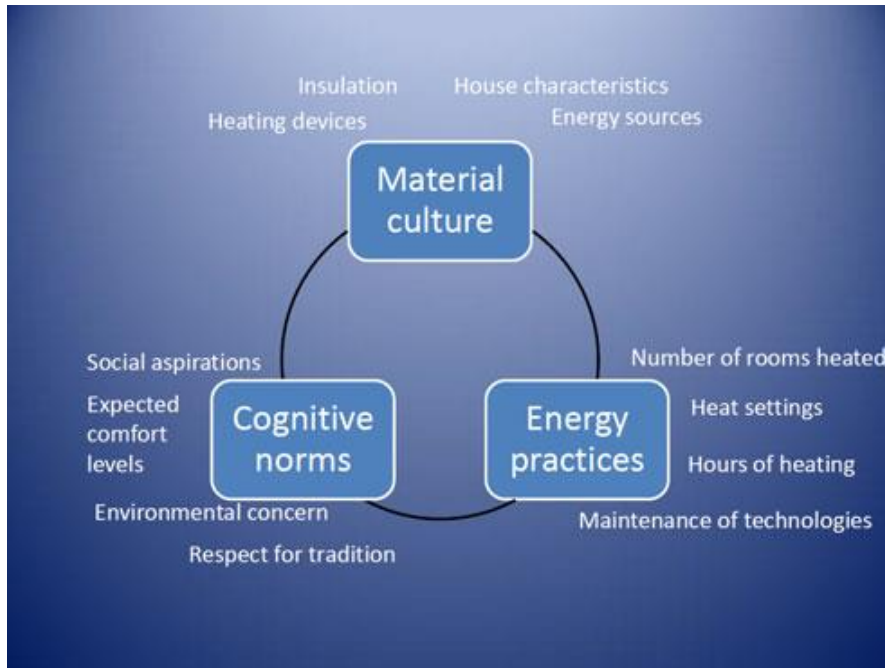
Insulation

House characteristics

Heating devices

Energy sources

Material culture

Social aspirations

Expected comfort levels

Cognitive norms

Environmental concern

Respect for tradition

Number of rooms heated

Heat settings

Energy practices

Hours of heating

Maintenance of technologies